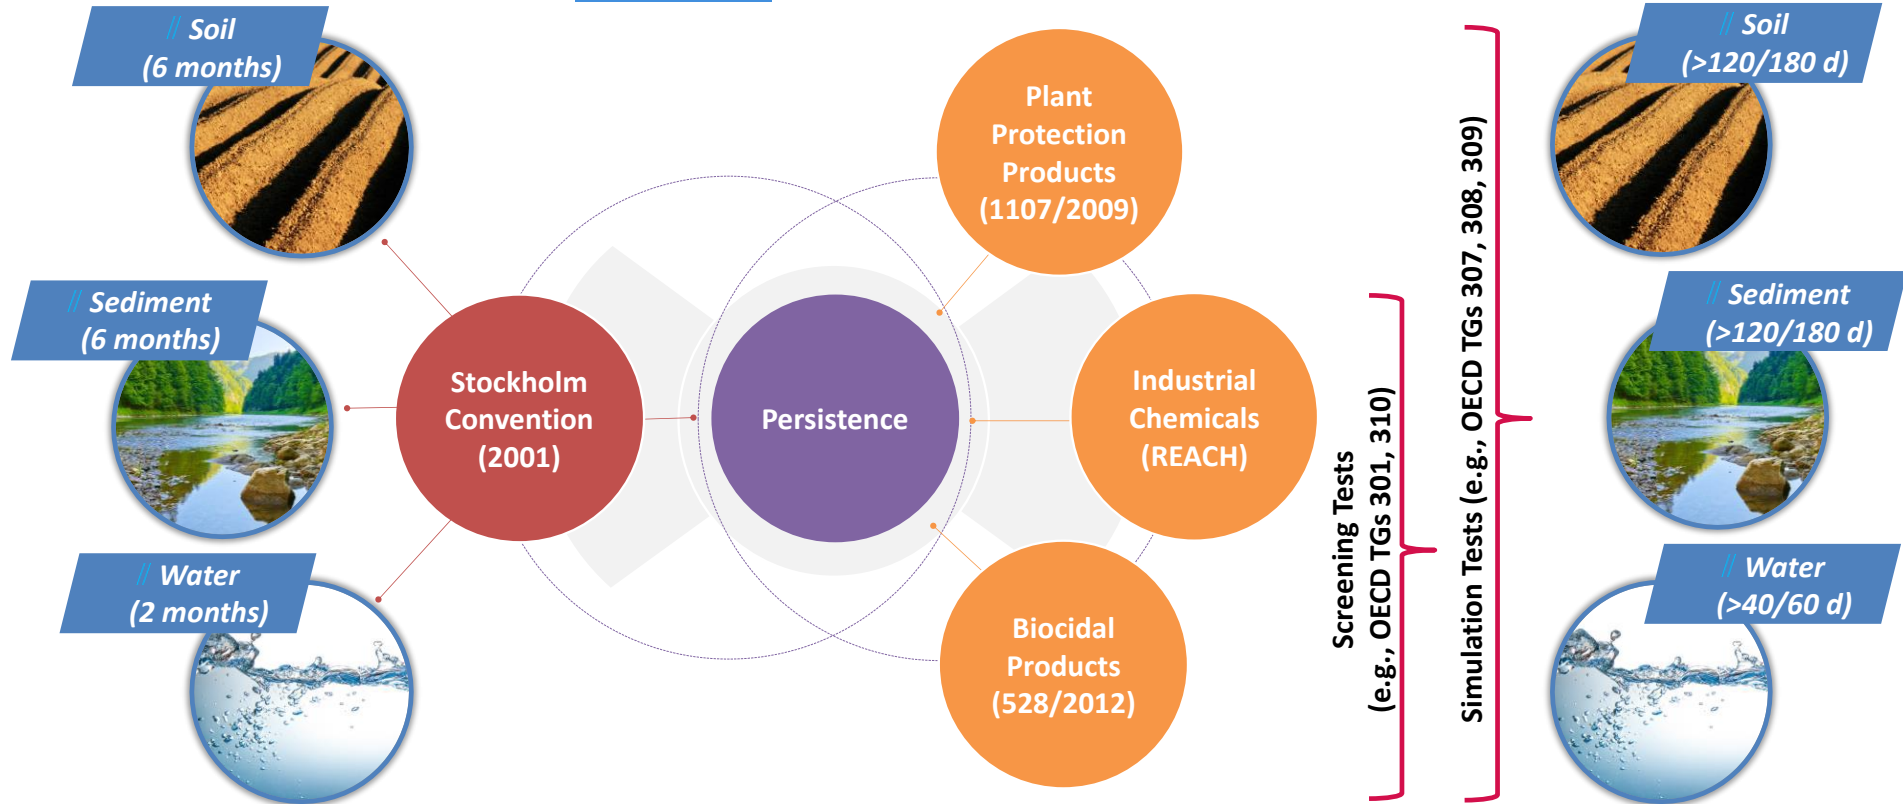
// Soil
(6 months)

// Sediment
(6 months)

// Water
(2 months)

Stockholm Convention (2001)

Persistence

Plant Protection Products (1107/2009)

Industrial Chemicals (REACH)

Biocidal Products (528/2012)

Screening Tests
(e.g., OECD TGs 301, 310)

Simulation Tests (e.g., OECD TGs 307, 308, 309)

// Soil
(>120/180 d)

// Sediment
(>120/180 d)

// Water
(>40/60 d)